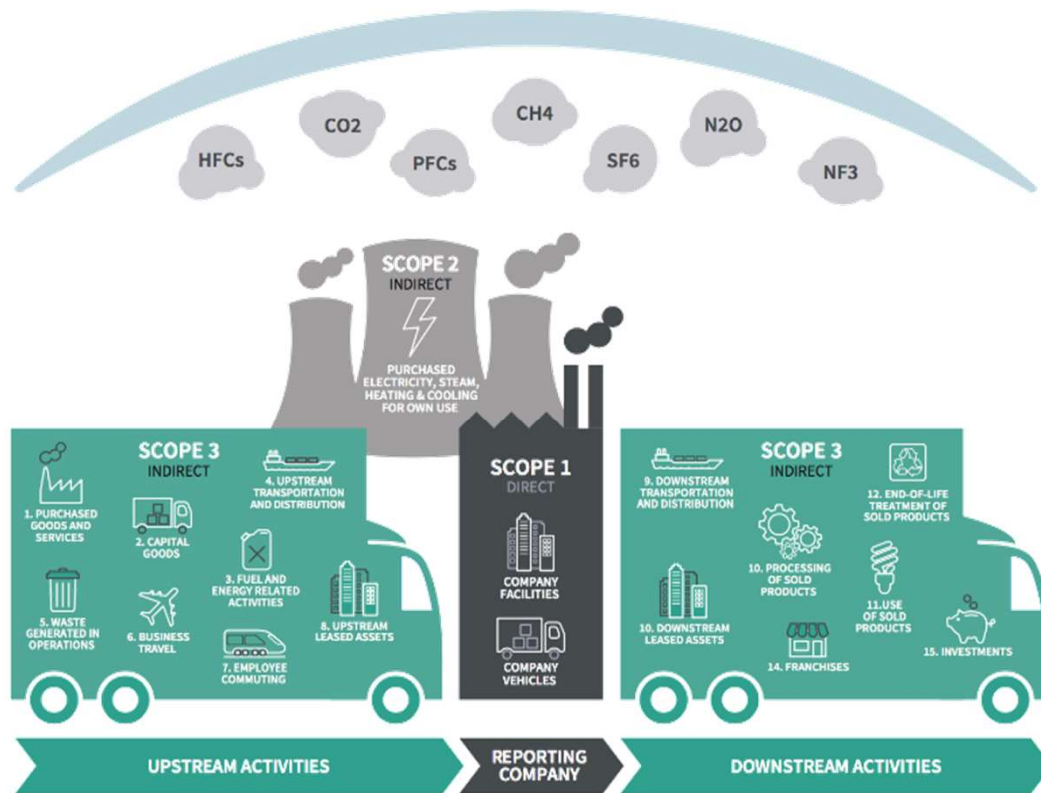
HFCs
CO2
PFCs
CH4
SF6
N2O
NF3

SCOPE 2
INDIRECT
PURCHASED ELECTRICITY, STEAM, HEATING & COOLING FOR OWN USE

SCOPE 3
INDIRECT
1. PURCHASED GOODS AND SERVICES
2. CAPITAL GOODS
3. FUEL AND ENERGY RELATED ACTIVITIES
4. UPSTREAM TRANSPORTATION AND DISTRIBUTION
5. WASTE GENERATED IN OPERATIONS
6. BUSINESS TRAVEL
7. EMPLOYEE COMMUTING
8. UPSTREAM LEASED ASSETS

SCOPE 1
DIRECT
COMPANY FACILITIES
COMPANY VEHICLES

SCOPE 3
INDIRECT
9. DOWNSTREAM TRANSPORTATION AND DISTRIBUTION
10. PROCESSING OF SOLD PRODUCTS
10. DOWNSTREAM LEASED ASSETS
11.USE OF SOLD PRODUCTS
12. END-OF-LIFE TREATMENT OF SOLD PRODUCTS
14. FRANCHISES
15. INVESTMENTS

UPSTREAM ACTIVITIES
REPORTING COMPANY
DOWNSTREAM ACTIVITIES